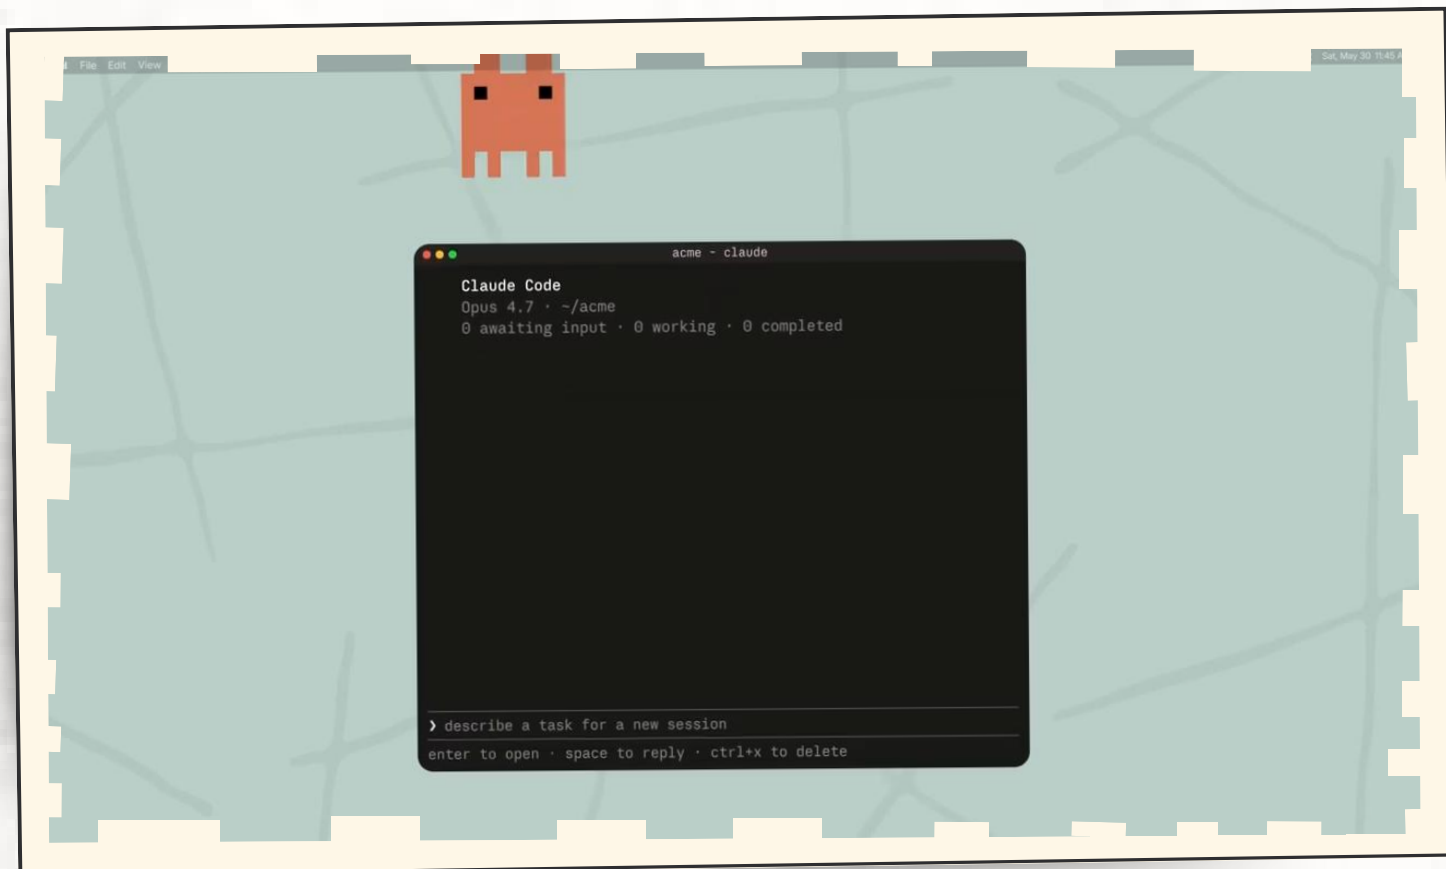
File Edit View

Sat, May 30 11:45 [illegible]

acme - claude

Claude Code
Opus 4.7 · ~/acme
0 awaiting input · 0 working · 0 completed

❯ describe a task for a new session

enter to open · space to reply · ctrl+x to delete